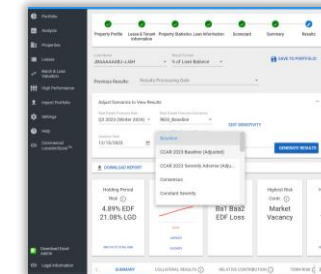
Portfolio
Analyze
Properties
Leases
Watch & Loan Valuation
High Performance
Import Portfolio
Settings
Help
Commercial Locator Store™

Property Profile
Lease & Tenant Information
Property Statistics
Loan Information
Scorecard
Summary
Results

JBSAAAA0EU-LAH
% of Loan Balance
SAVE TO PORTFOLIO

Previous Results:
Results Processing Date

Adjust Scenarios to View Results
Q3 2023 (Mo Var 2024)
Baseline
EDIT SENSITIVITY
11/15/2023

Baseline
CCAR 2023 Baseline (Adjusted)
CCAR 2023 Severely Adverse (Adju...
Consensus
Constant Severity

GENERATE RESULTS

DOWNLOAD REPORT

Holding Period
Risk
4.89% EDF
21.08% LGD

Ba1 Baa2
EDF Loss

Hybrid Risk
Comb.
Market
Vacancy

Download Excel
Users
Legal Information

SUMMARY
COLLATERAL RESULTS
RELATIVE CONTRIBUTION
TERM RISK